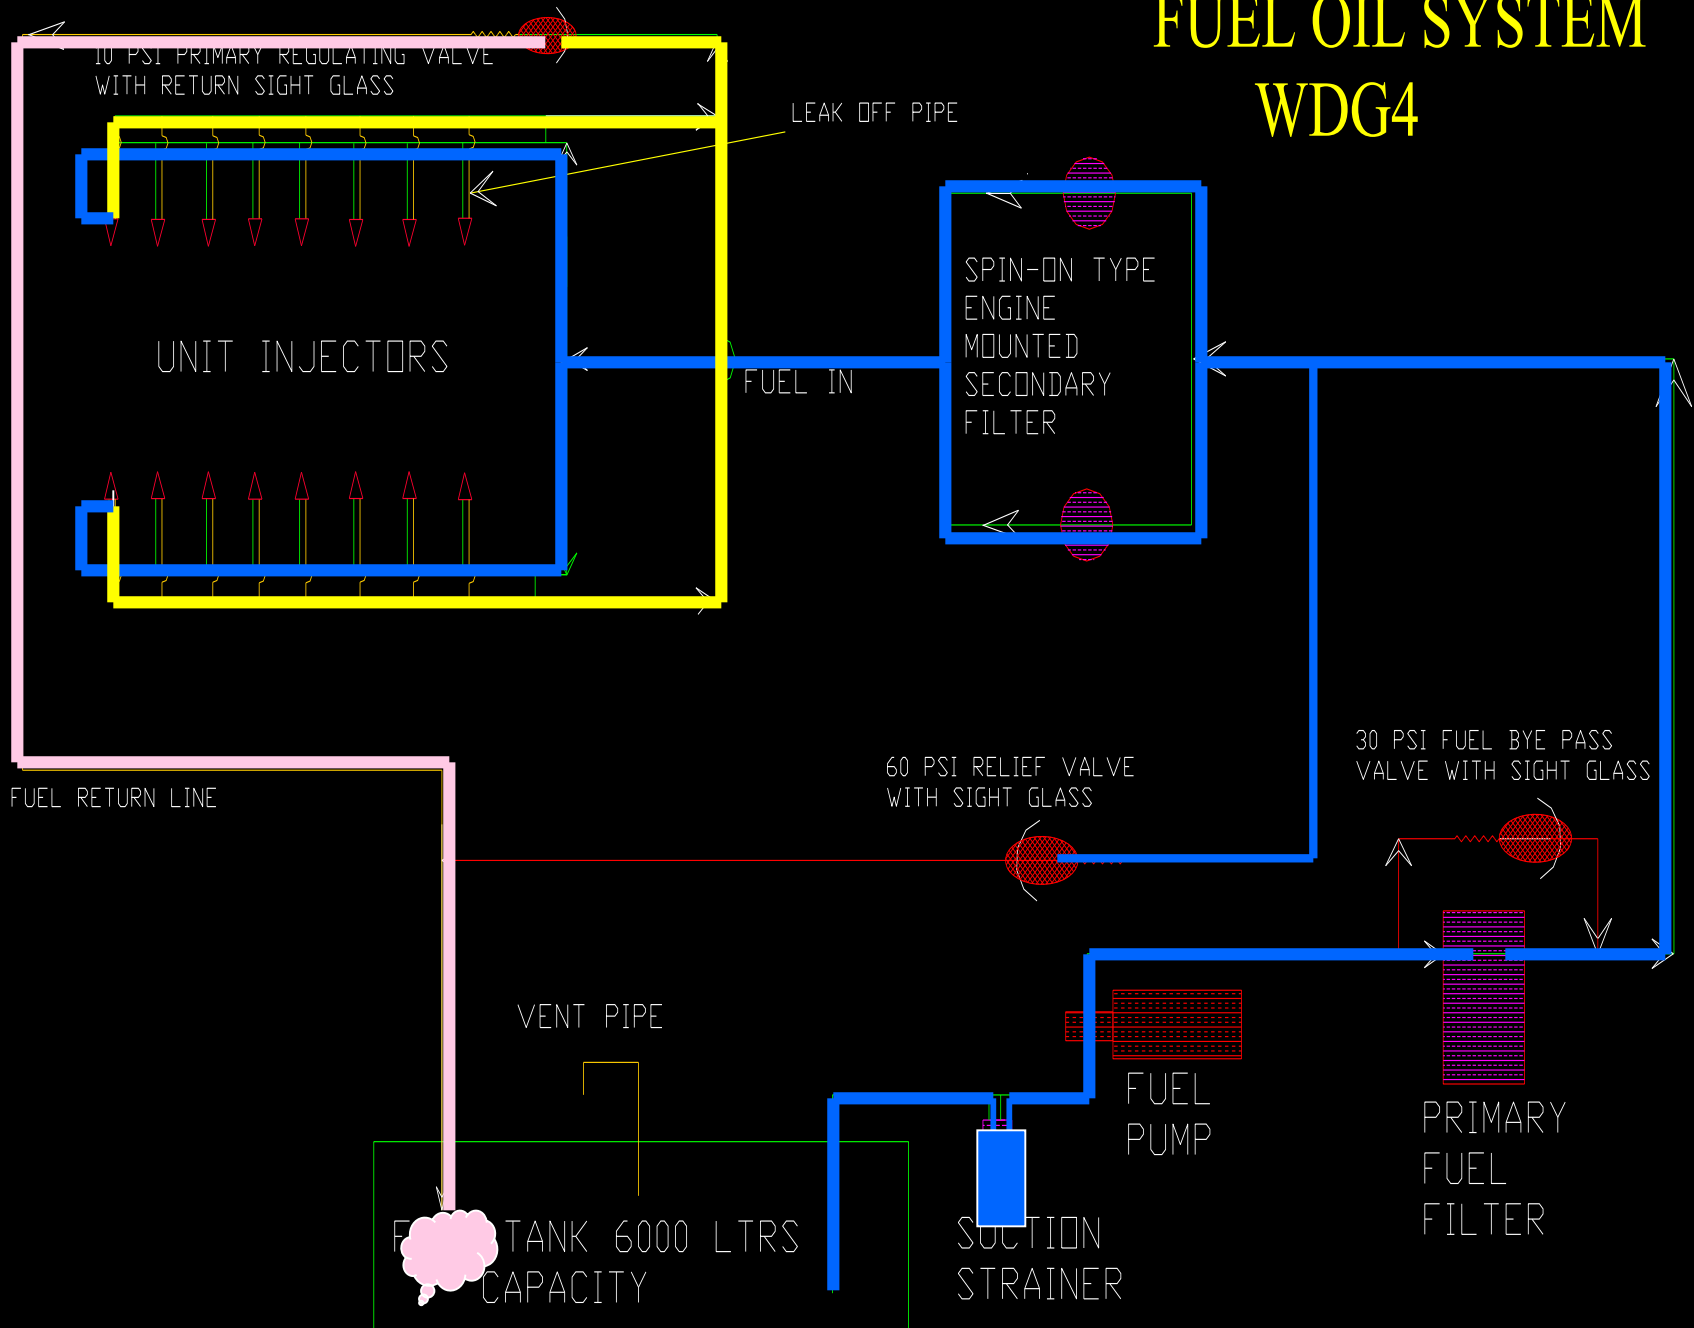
FUEL OIL SYSTEM
WDG4

10 PSI PRIMARY REGULATING VALVE WITH RETURN SIGHT GLASS

LEAK OFF PIPE

UNIT INJECTORS

FUEL IN

SPIN-ON TYPE ENGINE MOUNTED SECONDARY FILTER

FUEL RETURN LINE

60 PSI RELIEF VALVE WITH SIGHT GLASS

30 PSI FUEL BYE PASS VALVE WITH SIGHT GLASS

VENT PIPE

FUEL PUMP

PRIMARY FUEL FILTER

F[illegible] TANK 6000 LTRS CAPACITY

SUCTION STRAINER